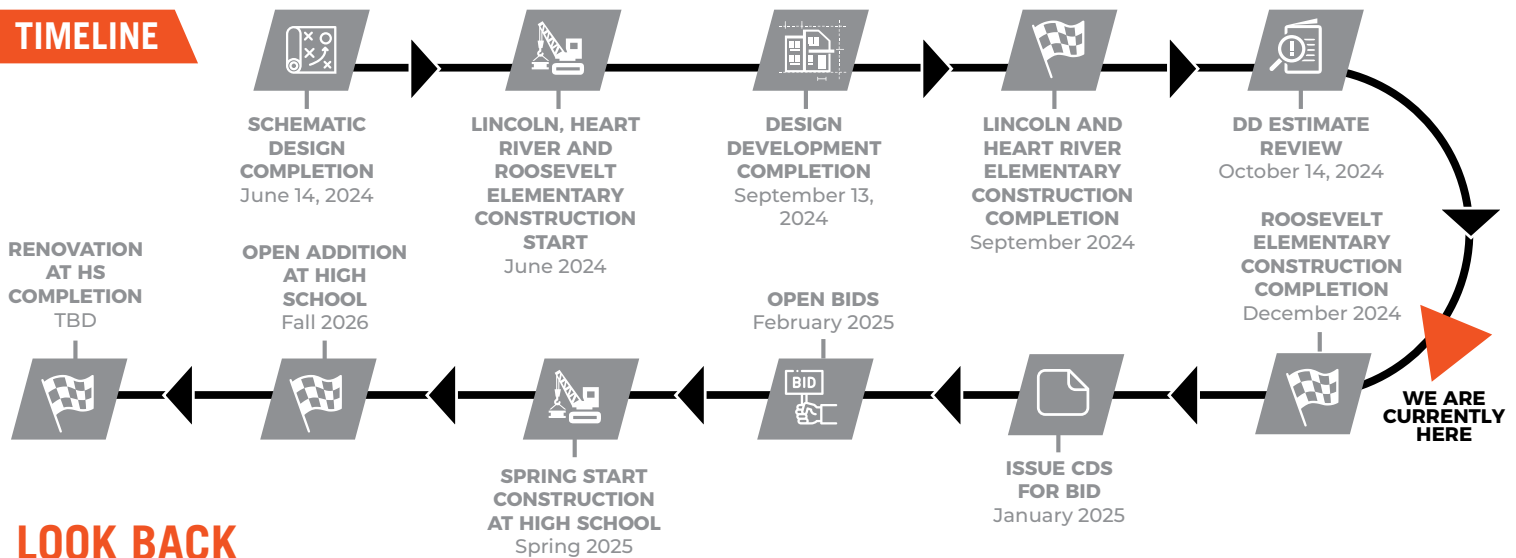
TIMELINE

SCHEMATIC DESIGN COMPLETION
June 14, 2024

LINCOLN, HEART RIVER AND ROOSEVELT ELEMENTARY CONSTRUCTION START
June 2024

DESIGN DEVELOPMENT COMPLETION
September 13, 2024

LINCOLN AND HEART RIVER ELEMENTARY CONSTRUCTION COMPLETION
September 2024

DD ESTIMATE REVIEW
October 14, 2024

ROOSEVELT ELEMENTARY CONSTRUCTION COMPLETION
December 2024

WE ARE CURRENTLY HERE

ISSUE CDS FOR BID
January 2025

BID

OPEN BIDS
February 2025

SPRING START CONSTRUCTION AT HIGH SCHOOL
Spring 2025

OPEN ADDITION AT HIGH SCHOOL
Fall 2026

RENOVATION AT HS COMPLETION
TBD

LOOK BACK